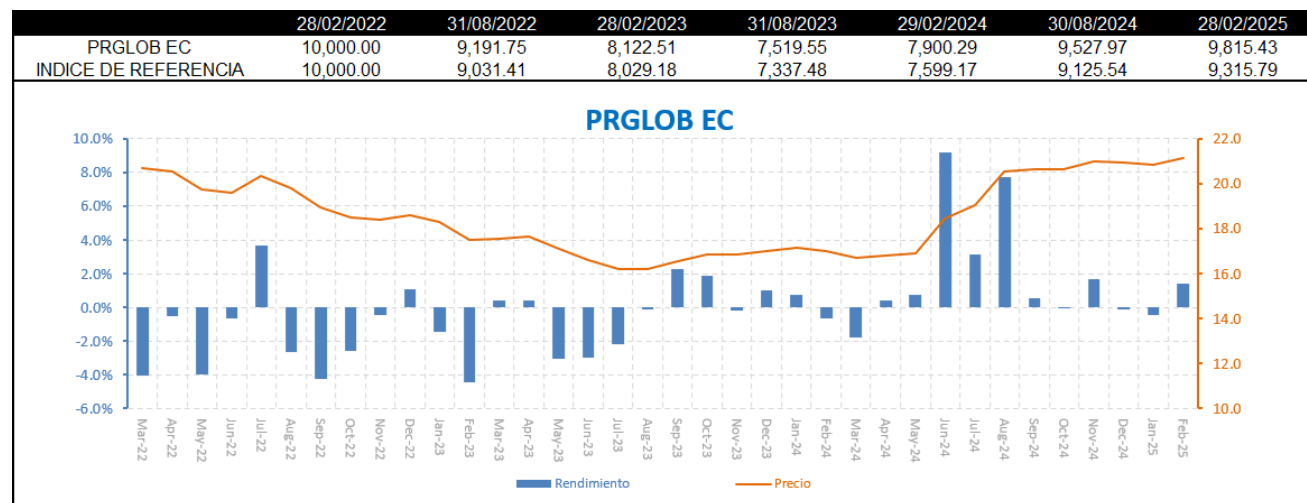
| | 28/02/2022 | 31/08/2022 | 28/02/2023 | 31/08/2023 | 29/02/2024 | 30/08/2024 | 28/02/2025 |
|---|---|---|---|---|---|---|---|
| PRGLOB EC | 10,000.00 | 9,191.75 | 8,122.51 | 7,519.55 | 7,900.29 | 9,527.97 | 9,815.43 |
| INDICE DE REFERENCIA | 10,000.00 | 9,031.41 | 8,029.18 | 7,337.48 | 7,599.17 | 9,125.54 | 9,315.79 |

PRGLOB EC

10.0%
8.0%
6.0%
4.0%
2.0%
0.0%
-2.0%
-4.0%
-6.0%

22.0
20.0
18.0
16.0
14.0
12.0
10.0

Mar-22 Apr-22 May-22 Jun-22 Jul-22 Aug-22 Sep-22 Oct-22 Nov-22 Dec-22 Jan-23 Feb-23 Mar-23 Apr-23 May-23 Jun-23 Jul-23 Aug-23 Sep-23 Oct-23 Nov-23 Dec-23 Jan-24 Feb-24 Mar-24 Apr-24 May-24 Jun-24 Jul-24 Aug-24 Sep-24 Oct-24 Nov-24 Dec-24 Jan-25 Feb-25

Rendimiento
Precio